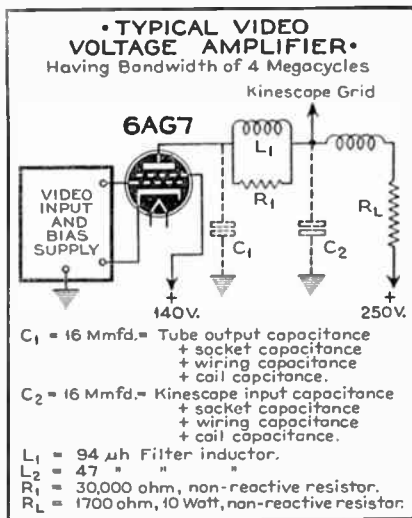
•TYPICAL VIDEO VOLTAGE AMPLIFIER•
Having Bandwidth of 4 Megacycles

Kinescope Grid

6AG7

VIDEO INPUT AND BIAS SUPPLY

$L_1$

$R_1$

$R_L$

$C_1$

$C_2$

+ 140V.

+ 250V.

$C_1$ = 16 Mmfd.= Tube output capacitance + socket capacitance + wiring capacitance + coil capcitance.

$C_2$ = 16 Mmfd.= Kinescope input capacitance + socket capacitance + wiring capacitance + coil capacitance.

$L_1$ = 94 $\mu$h Filter inductor.
$L_2$ = 47 " " "
$R_1$ = 30,000 ohm, non-reactive resistor.
$R_L$ = 1700 ohm, 10 Watt, non-reactive resistor.